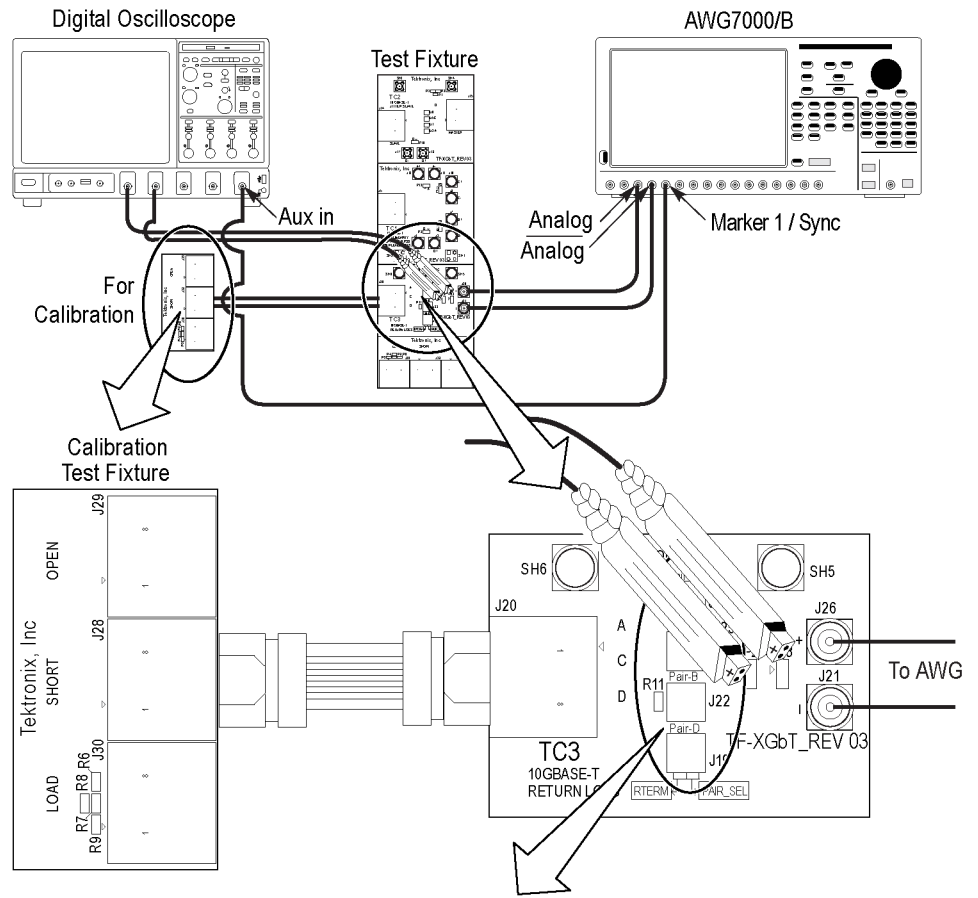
Digital Oscilloscope

AWG7000/B

Test Fixture

Aux in

Analog

Analog

Marker 1 / Sync

For Calibration

Calibration Test Fixture

J29

OPEN

Tektronix, Inc

J28

SHORT

J30

LOAD

R8 R6

R7

R9

SH6

SH5

J20

A

C

D

R11

Pair-B

J22

Pair-D

J19

J26

+

J21

To AWG

TF-XGbT_REV 03

TC3

10GBASE-T

RETURN LOSS

RTERM

PAIR_SEL